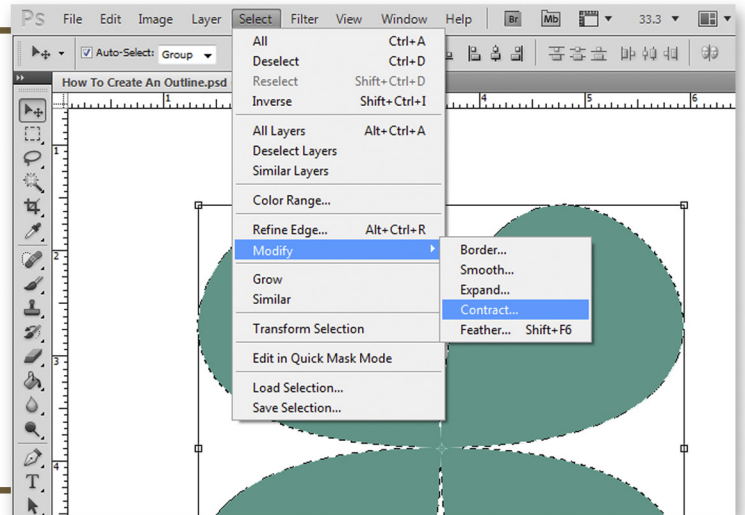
Ps File Edit Image Layer Select Filter View Window Help Br Mb 33.3

Auto-Select: Group

How To Create An Outline.psd

All Ctrl+A
Deselect Ctrl+D
Reselect Shift+Ctrl+D
Inverse Shift+Ctrl+I

All Layers Alt+Ctrl+A
Deselect Layers
Similar Layers

Color Range...

Refine Edge... Alt+Ctrl+R
Modify

Grow
Similar

Transform Selection

Edit in Quick Mask Mode

Load Selection...
Save Selection...

Border...
Smooth...
Expand...
Contract...
Feather... Shift+F6

1 2 3 4 5 6
1 2 3 4